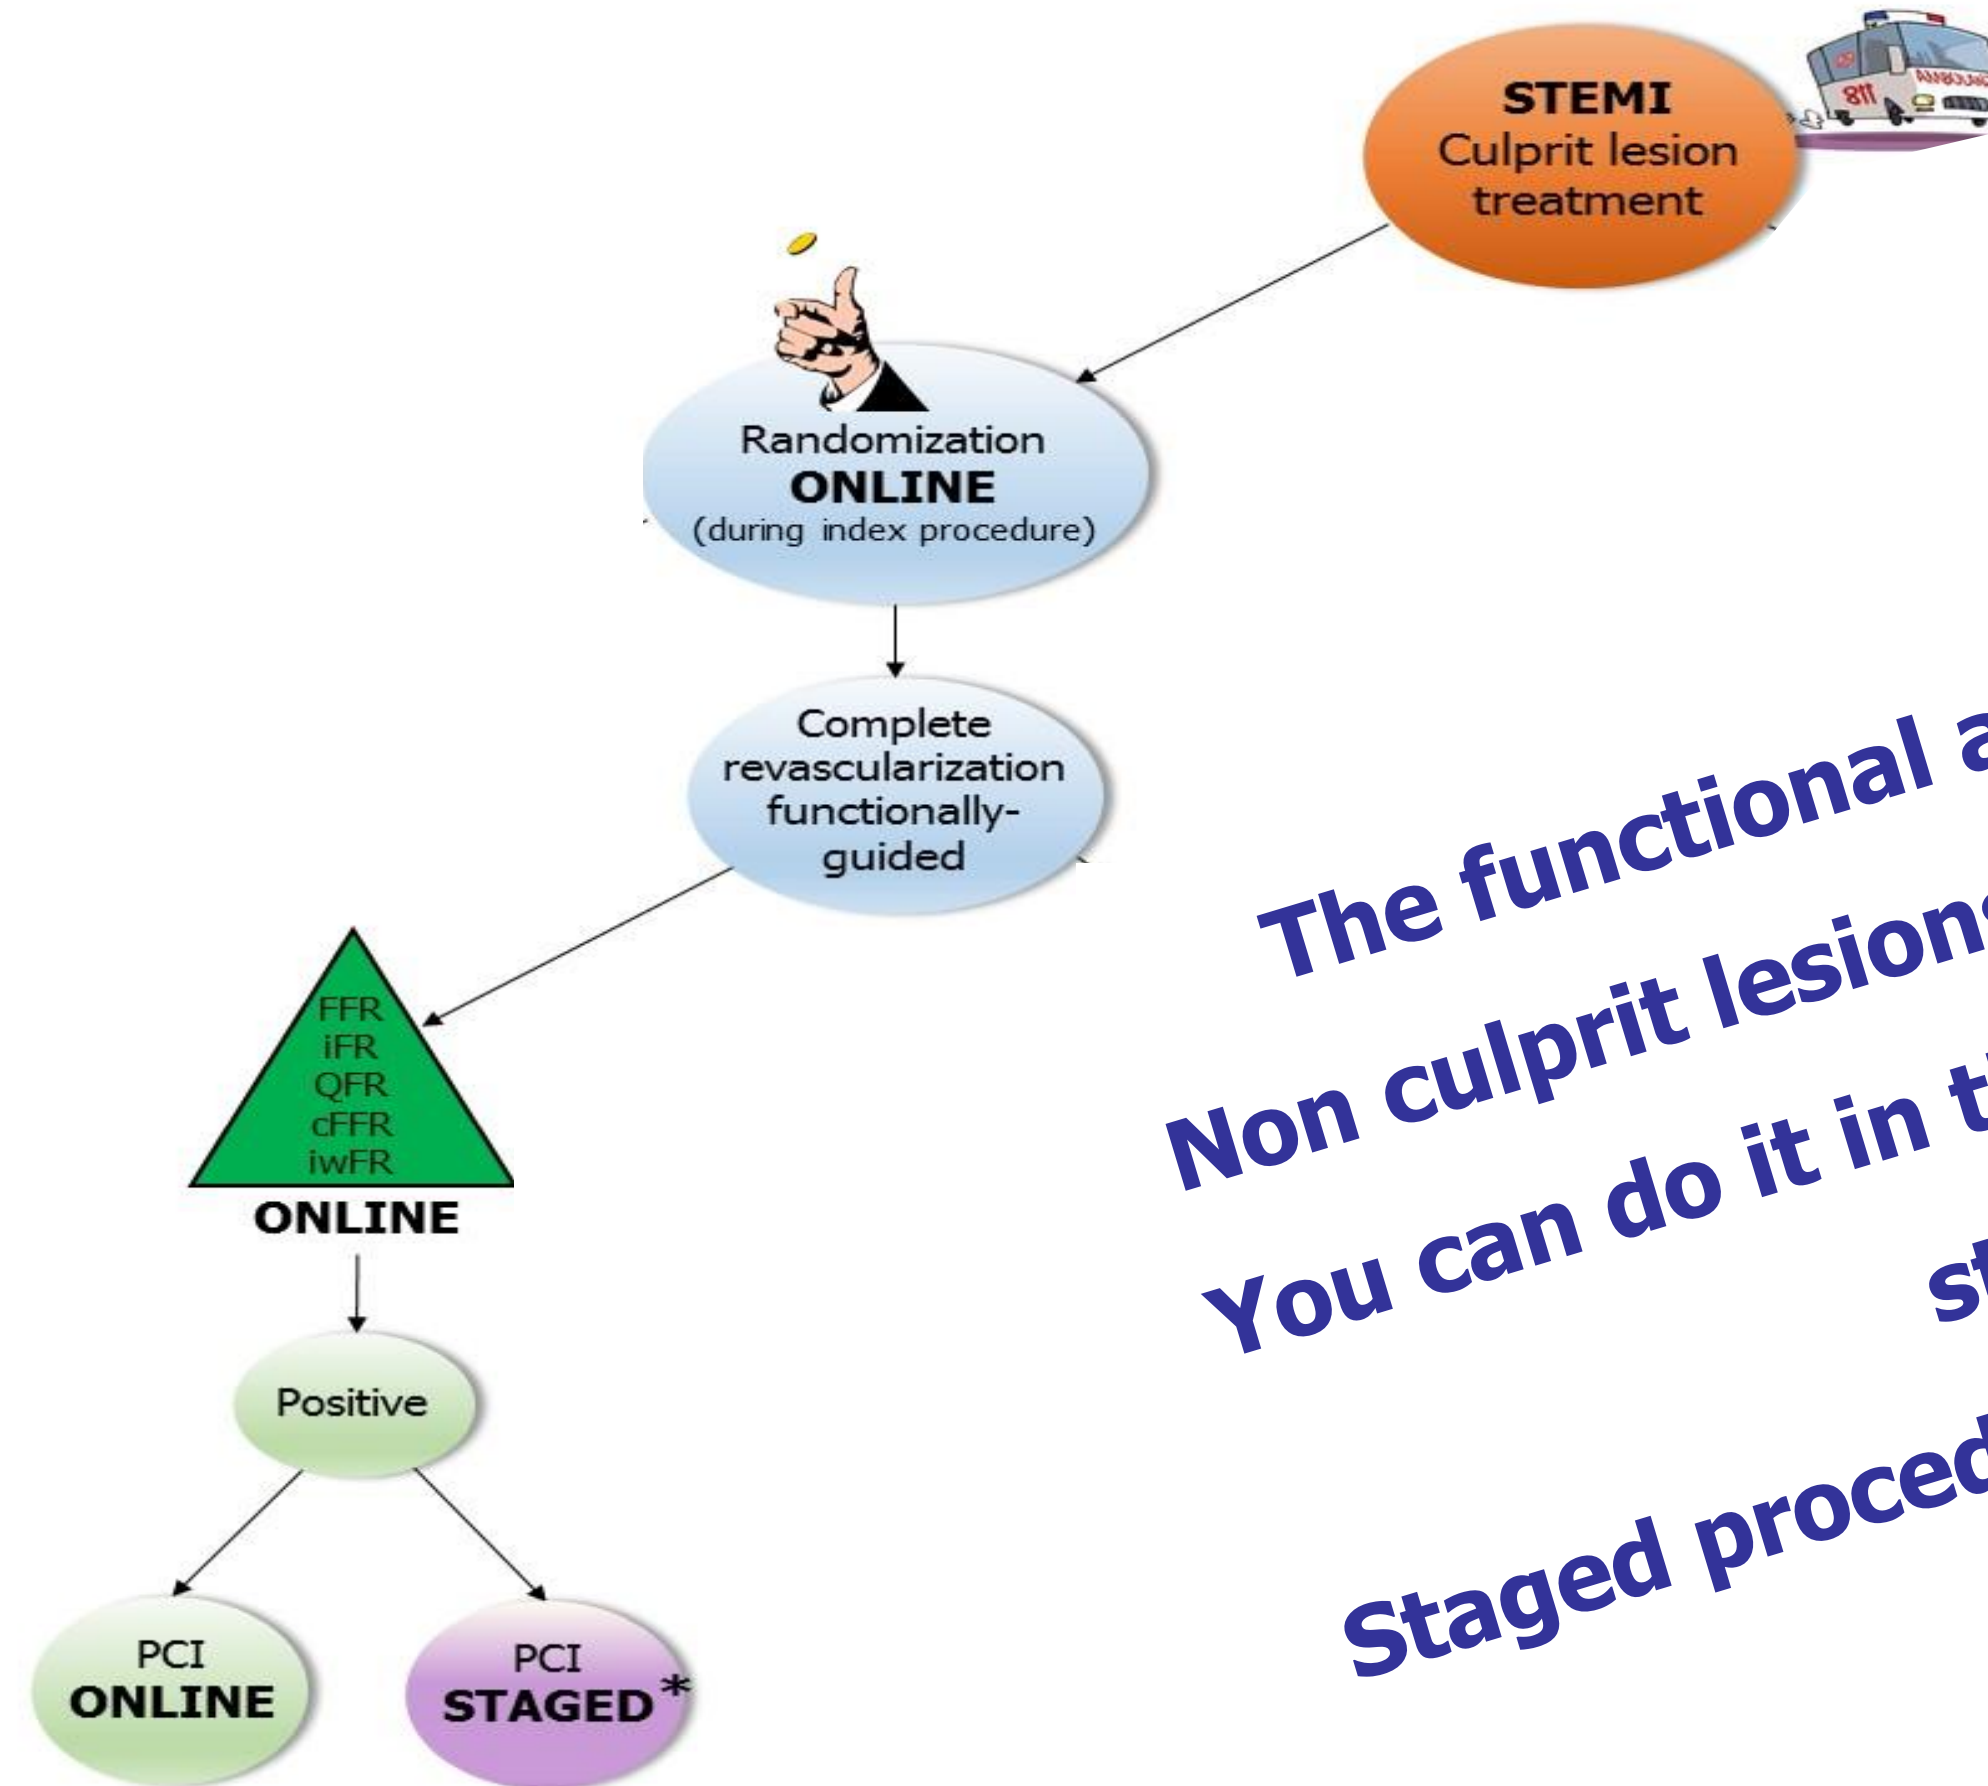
STEMI
Culprit lesion treatment

911 AMBULANCE

Randomization
ONLINE
(during index procedure)

Complete revascularization functionally-guided

FFR
iFR
QFR
cFFR
iwFR
ONLINE

Positive

PCI
ONLINE

PCI
STAGED*

The functional a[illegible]
Non culprit lesion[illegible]
You can do it in t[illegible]
st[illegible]

Staged proced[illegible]